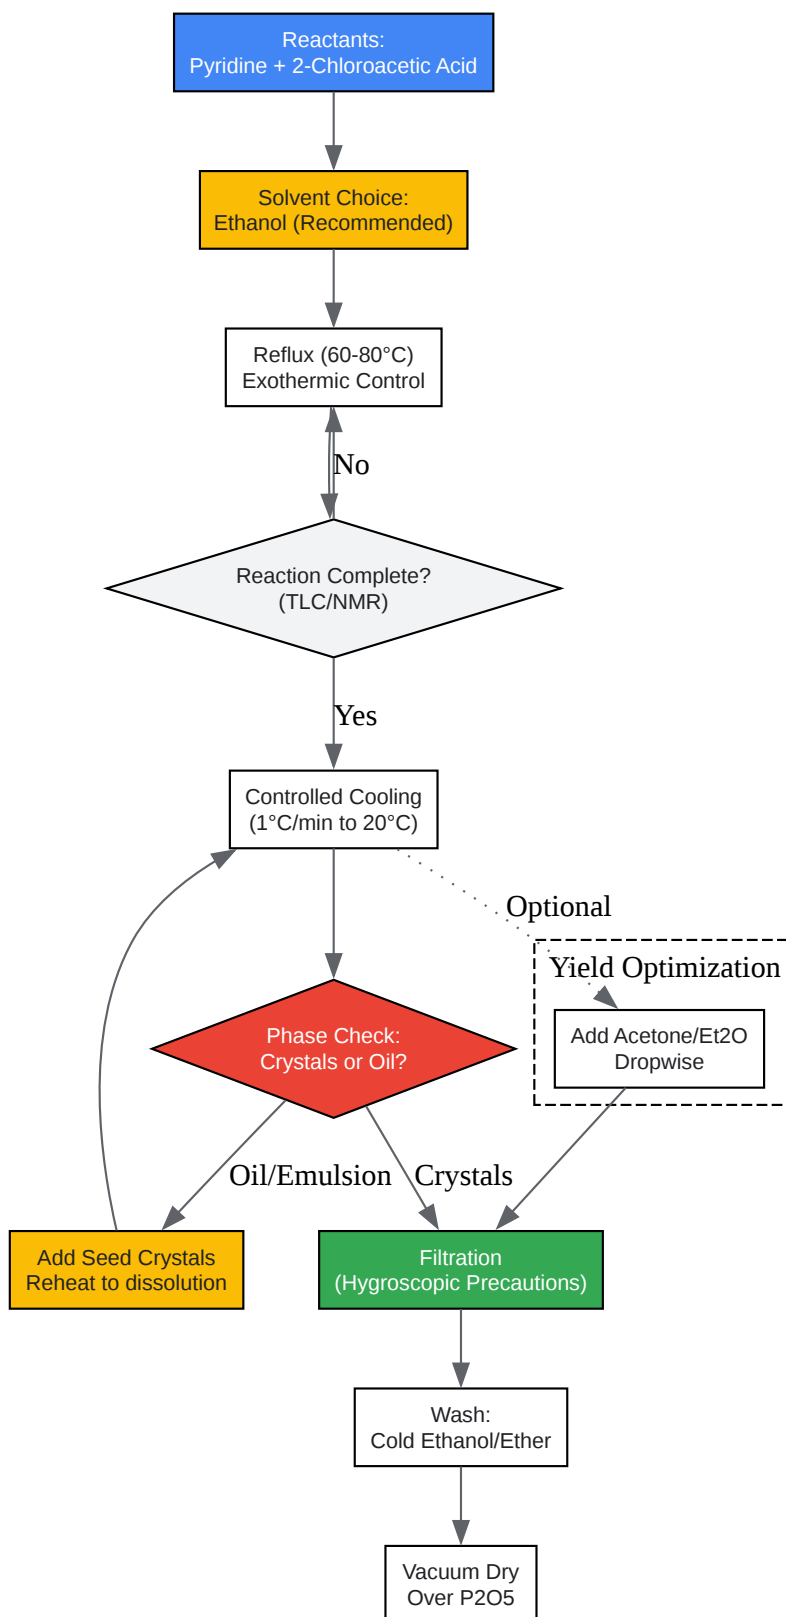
Reactants:
Pyridine + 2-Chloroacetic Acid

Solvent Choice:
Ethanol (Recommended)

Reflux (60-80°C)
Exothermic Control

No

Reaction Complete?
(TLC/NMR)

Yes

Controlled Cooling
(1°C/min to 20°C)

Optional

Yield Optimization

Add Acetone/Et2O
Dropwise

Phase Check:
Crystals or Oil?

Oil/Emulsion

Crystals

Add Seed Crystals
Reheat to dissolution

Filtration
(Hygroscopic Precautions)

Wash:
Cold Ethanol/Ether

Vacuum Dry
Over P2O5